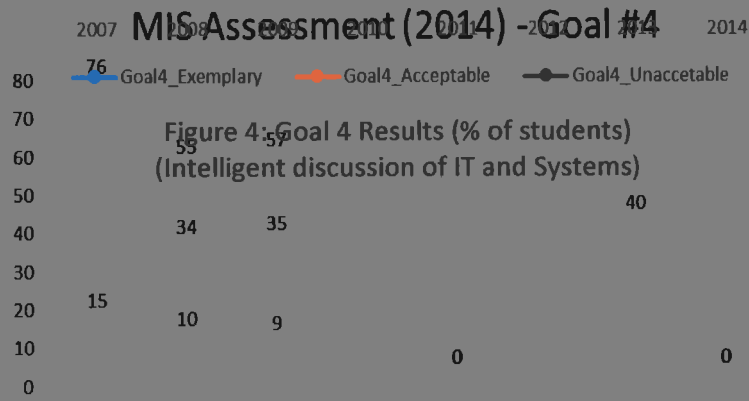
MIS Assessment (2014) - Goal #4

2007 2008 2009 2010 2011 2012 2014 2014

Goal4_Exemplary Goal4_Acceptable Goal4_Unaccetable

Figure 4: Goal 4 Results (% of students)
(Intelligent discussion of IT and Systems)

80
70
60
50
40
30
20
10
0

76
55
57
40
34
35
15
10
9
0
0